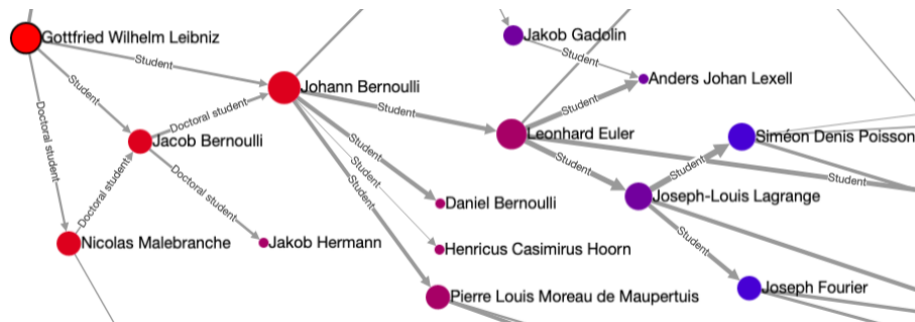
Gottfried Wilhelm Leibniz
Student
Student
Doctoral student
Johann Bernoulli
Doctoral student
Jacob Bernoulli
Doctoral student
Doctoral student
Nicolas Malebranche
Jakob Hermann
Student
Student
Student
Student
Jakob Gadolin
Student
Anders Johan Lexell
Student
Leonhard Euler
Student
Daniel Bernoulli
Henricus Casimirus Hoorn
Pierre Louis Moreau de Maupertuis
Siméon Denis Poisson
Student
Student
Joseph-Louis Lagrange
Student
Joseph Fourier